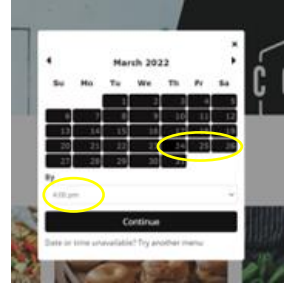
×
◀ March 2022 ▶

| Su | Mo | Tu | We | Th | Fr | Sa |
|---|---|---|---|---|---|---|
| | | 1 | 2 | 3 | 4 | 5 |
| 6 | 7 | 8 | 9 | 10 | 11 | 12 |
| 13 | 14 | 15 | 16 | 17 | 18 | 19 |
| 20 | 21 | 22 | 23 | 24 | 25 | 26 |
| 27 | 28 | 29 | 30 | 31 | | |

By
4:00 pm

Continue

Date or time unavailable? Try another menu